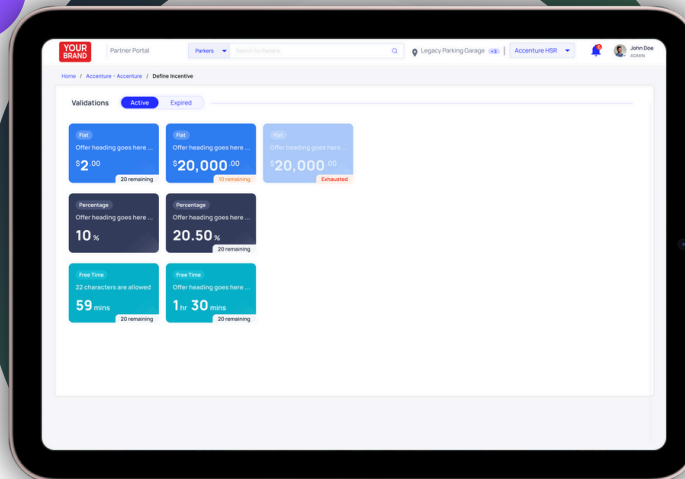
YOUR BRAND

Partner Portal

Parkers

Search for Parkers

Legacy Parking Garage +3

Accenture HSR

John Doe
ADMIN

Home / Accenture - Accenture / Define Incentive

Validations

Active

Expired

Flat
Offer heading goes here ...
$2 .00
20 remaining

Flat
Offer heading goes here ...
$20,000 .00
10 remaining

Flat
Offer heading goes here ...
$20,000 .00
Exhausted

Percentage
Offer heading goes here ...
10 %

Percentage
Offer heading goes here ...
20.50 %
20 remaining

Free Time
22 characters are allowed
59 mins
20 remaining

Free Time
Offer heading goes here ...
1 hr 30 mins
20 remaining